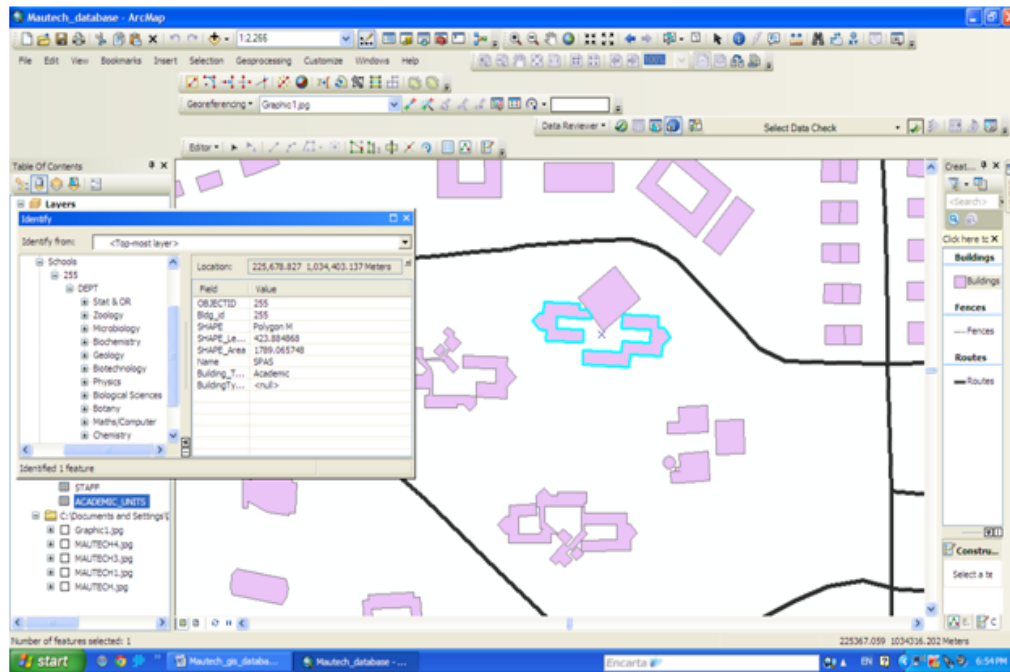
Mautech_database - ArcMap

1:2,266

File Edit View Bookmarks Insert Selection Geoprocessing Customize Windows Help

Georeferencing ▾ Graphic1.jpg

Data Reviewer ▾ Select Data Check

Editor ▾

Table Of Contents

Layers

Identify

Identify from: <Top-most layer>

Schools
255
DEPT
Stat & OR
Zoology
Microbiology
Biochemistry
Geology
Biotechnology
Physics
Biological Sciences
Botany
Maths/Computer
Chemistry

Location: 225,678.827 1,034,403.137 Meters

| Field | Value |
|---|---|
| OBJECTID | 255 |
| Bldg_id | 255 |
| SHAPE | Polygon M |
| SHAPE_Le... | 423.884868 |
| SHAPE_Area | 1789.065748 |
| Name | SPAS |
| Building_T... | Academic |
| BuildingTy... | <null> |

Identified 1 feature

STAFF
ACADEMIC_UNITS
C:\Documents and Settings\
Graphic1.jpg
MAUTECH4.jpg
MAUTECH3.jpg
MAUTECH1.jpg
MAUTECH.jpg

Creat...
<Search>
Click here to
Buildings
Buildings
Fences
Fences
Routes
Routes
Constru...
Select a te

Number of features selected: 1

225367.059 1034316.202 Meters

start Mautech_gis_databa... Mautech_database - ... Encarta EN 6:54 PM